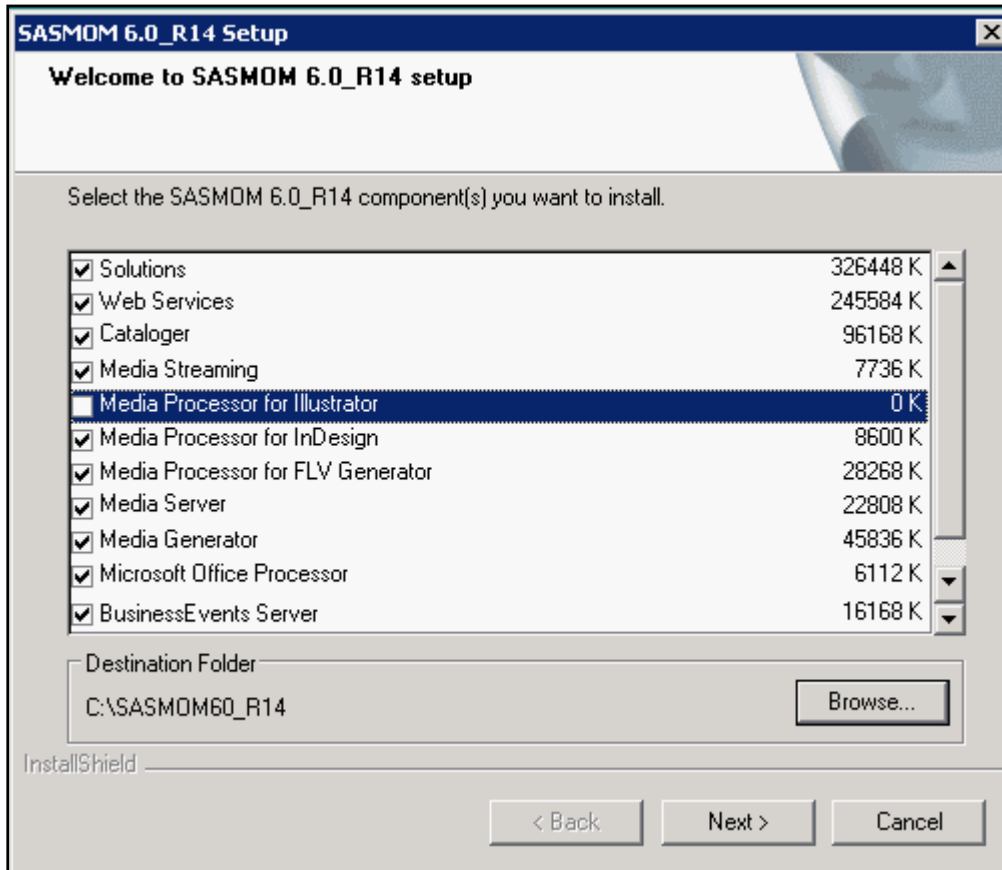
SASMOM 6.0_R14 Setup

Welcome to SASMOM 6.0_R14 setup

Select the SASMOM 6.0_R14 component(s) you want to install.

| | |
|---|---|
| Solutions | 326448 K |
| Web Services | 245584 K |
| Cataloger | 96168 K |
| Media Streaming | 7736 K |
| Media Processor for Illustrator | 0 K |
| Media Processor for InDesign | 8600 K |
| Media Processor for FLV Generator | 28268 K |
| Media Server | 22808 K |
| Media Generator | 45836 K |
| Microsoft Office Processor | 6112 K |
| BusinessEvents Server | 16168 K |

Destination Folder

C:\SASMOM60_R14

Browse...

InstallShield

< Back Next > Cancel